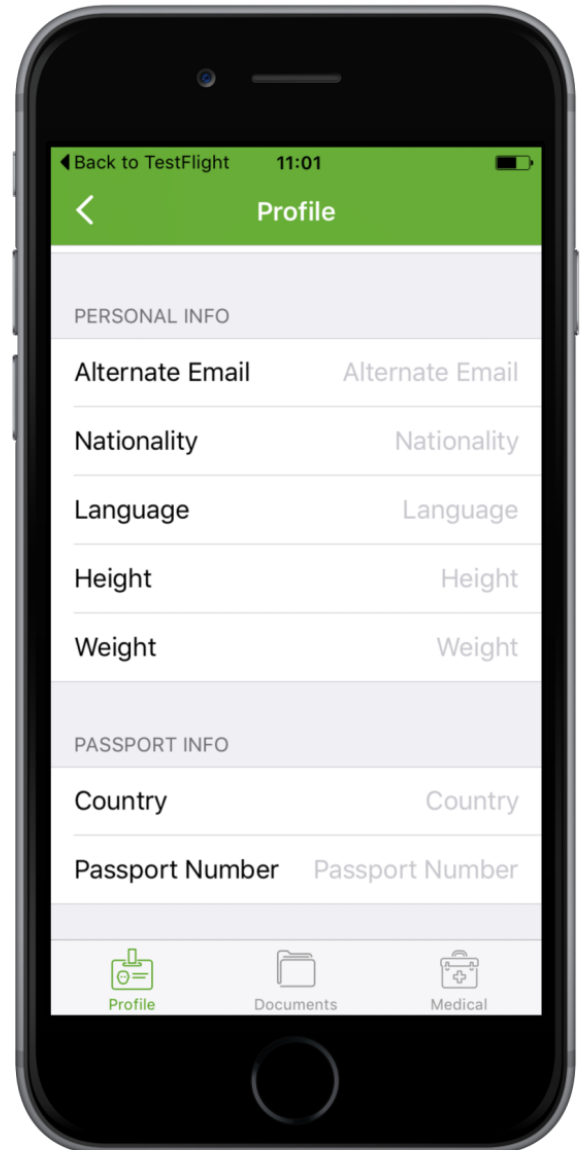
◀ Back to TestFlight 11:01

Profile

PERSONAL INFO

Alternate Email Alternate Email

Nationality Nationality

Language Language

Height Height

Weight Weight

PASSPORT INFO

Country Country

Passport Number Passport Number

Profile Documents Medical